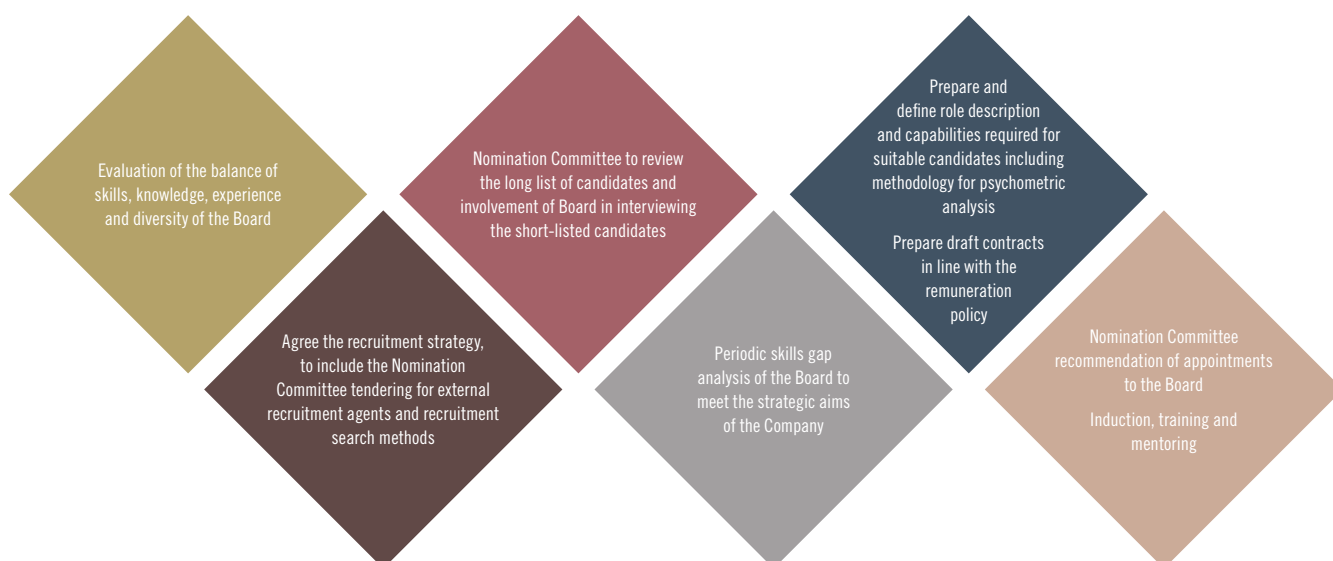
Evaluation of the balance of skills, knowledge, experience and diversity of the Board

Agree the recruitment strategy, to include the Nomination Committee tendering for external recruitment agents and recruitment search methods

Nomination Committee to review the long list of candidates and involvement of Board in interviewing the short-listed candidates

Periodic skills gap analysis of the Board to meet the strategic aims of the Company

Prepare and define role description and capabilities required for suitable candidates including methodology for psychometric analysis

Prepare draft contracts in line with the remuneration policy

Nomination Committee recommendation of appointments to the Board

Induction, training and mentoring